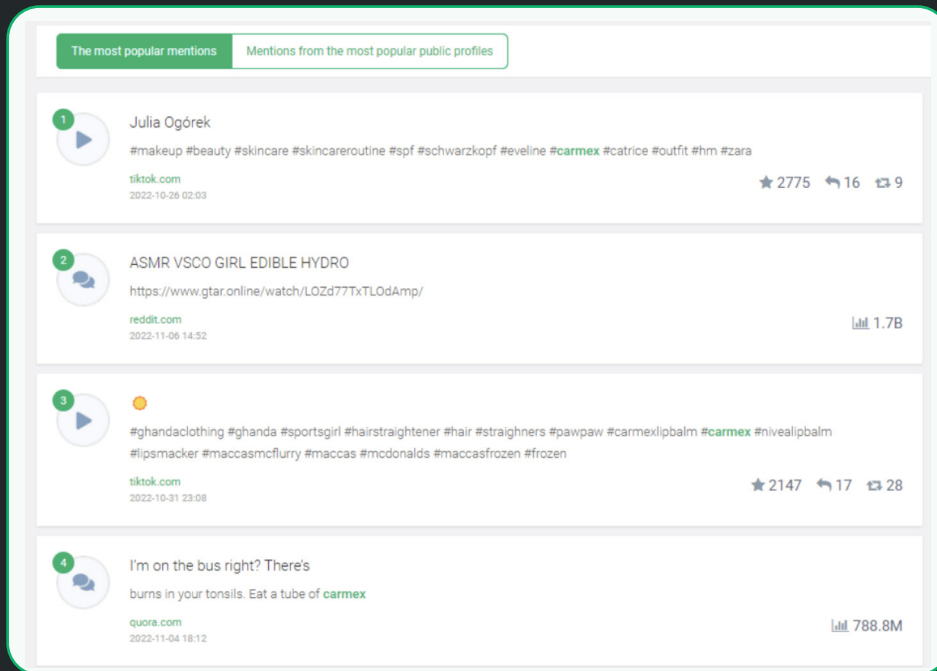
The most popular mentions | Mentions from the most popular public profiles

1
Julia Ogórek
#makeup #beauty #skincare #skincareroutine #spf #schwarzkopf #eveline #carmex #catrice #outfit #hm #zara
tiktok.com
2022-10-26 02:03
2775 16 9

2
ASMR VSCO GIRL EDIBLE HYDRO
https://www.gtar.online/watch/LOZd77TxTLOdAmp/
reddit.com
2022-11-06 14:52
1.7B

3
#ghandaclothing #ghanda #sportsgirl #hairstraightener #hair #straighners #pawpaw #carmexlipbalm #carmex #nivealipbalm #lipsmacker #maccasmcflurry #maccas #mcdonalds #maccasfrozen #frozen
tiktok.com
2022-10-31 23:08
2147 17 28

4
I'm on the bus right? There's
burns in your tonsils. Eat a tube of carmex
quora.com
2022-11-04 18:12
788.8M